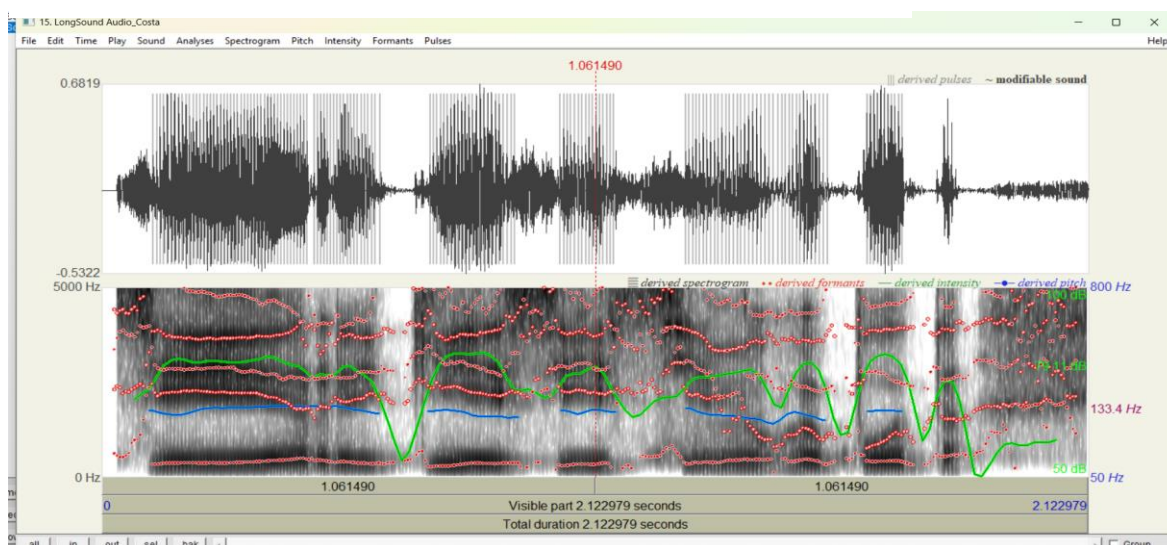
15. LongSound Audio_Costa

File Edit Time Play Sound Analyses Spectrogram Pitch Intensity Formants Pulses

Help

1.061490

||| derived pulses ~ modifiable sound

0.6819

-0.5322

derived spectrogram •• derived formants — derived intensity —•— derived pitch

5000 Hz

800 Hz

100 dB

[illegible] dB

133.4 Hz

0 Hz

50 dB

50 Hz

1.061490

1.061490

0

Visible part 2.122979 seconds

2.122979

Total duration 2.122979 seconds

all in out sel bak

Group